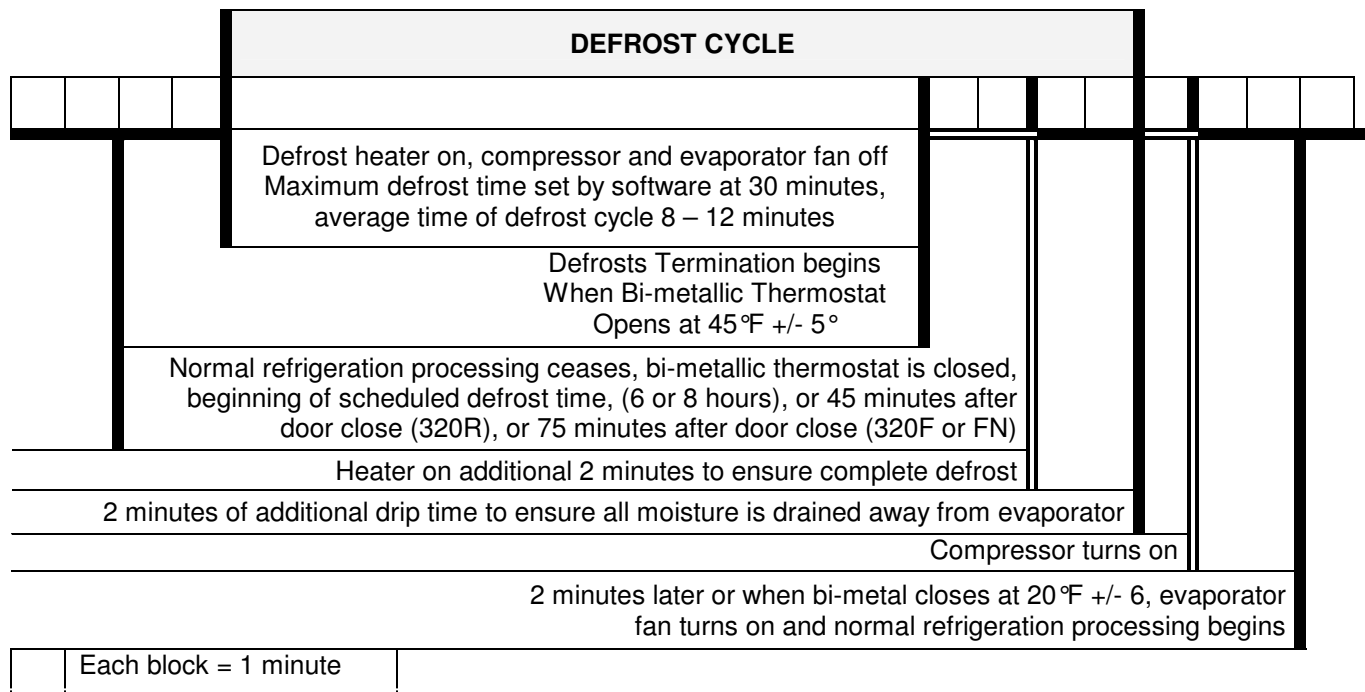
DEFROST CYCLE

Defrost heater on, compressor and evaporator fan off
Maximum defrost time set by software at 30 minutes, average time of defrost cycle 8 – 12 minutes

Defrosts Termination begins When Bi-metallic Thermostat Opens at 45°F +/- 5°

Normal refrigeration processing ceases, bi-metallic thermostat is closed, beginning of scheduled defrost time, (6 or 8 hours), or 45 minutes after door close (320R), or 75 minutes after door close (320F or FN)

Heater on additional 2 minutes to ensure complete defrost

2 minutes of additional drip time to ensure all moisture is drained away from evaporator

Compressor turns on

2 minutes later or when bi-metal closes at 20°F +/- 6, evaporator fan turns on and normal refrigeration processing begins

Each block = 1 minute